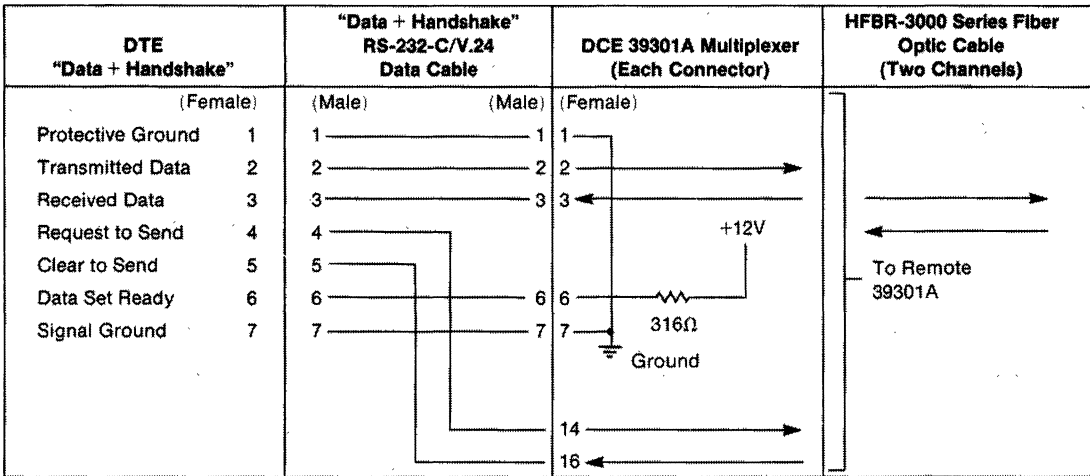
| DTE "Data + Handshake" | "Data + Handshake" RS-232-C/V.24 Data Cable | DCE 39301A Multiplexer (Each Connector) | HFBR-3000 Series Fiber Optic Cable (Two Channels) |
|---|---|---|---|
| (Female) | (Male) (Male) | (Female) | |
| Protective Ground 1 | 1 1 | 1 | |
| Transmitted Data 2 | 2 2 | 2 | |
| Received Data 3 | 3 3 | 3 | |
| Request to Send 4 | 4 | +12V | |
| Clear to Send 5 | 5 | | To Remote 39301A |
| Data Set Ready 6 | 6 6 | 6 | |
| Signal Ground 7 | 7 7 | 7 316Ω Ground | |
| | | 14 | |
| | | 16 | |